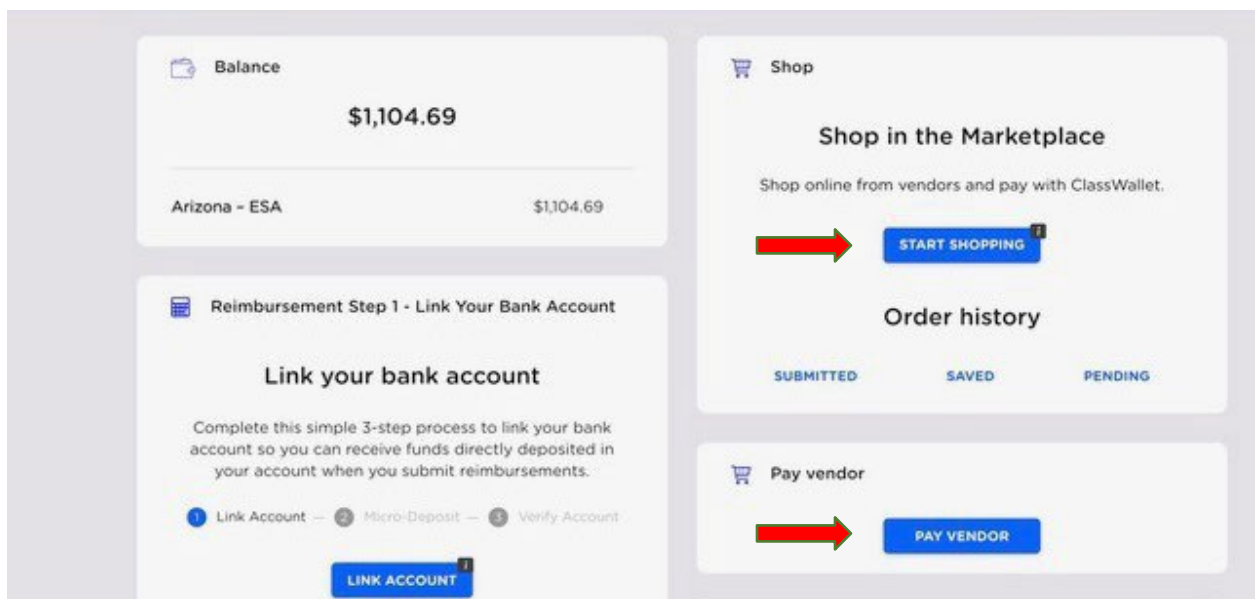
Balance

$1,104.69

Arizona - ESA $1,104.69

Reimbursement Step 1 - Link Your Bank Account

Link your bank account

Complete this simple 3-step process to link your bank account so you can receive funds directly deposited in your account when you submit reimbursements.

1 Link Account — 2 Micro-Deposit — 3 Verify Account

LINK ACCOUNT

Shop

Shop in the Marketplace

Shop online from vendors and pay with ClassWallet.

START SHOPPING

Order history

SUBMITTED SAVED PENDING

Pay vendor

PAY VENDOR